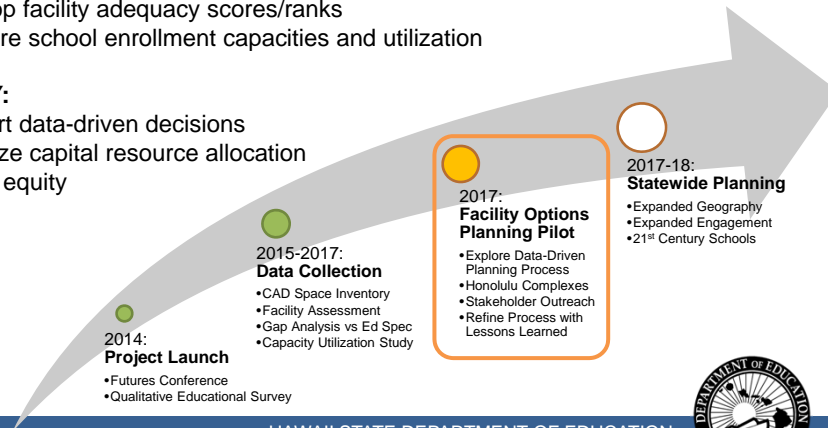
op facility adequacy scores/ranks
re school enrollment capacities and utilization

y:
rt data-driven decisions
ze capital resource allocation
equity

2014:
**Project Launch**
•Futures Conference
•Qualitative Educational Survey

2015-2017:
**Data Collection**
•CAD Space Inventory
•Facility Assessment
•Gap Analysis vs Ed Spec
•Capacity Utilization Study

2017:
**Facility Options Planning Pilot**
•Explore Data-Driven Planning Process
•Honolulu Complexes
•Stakeholder Outreach
•Refine Process with Lessons Learned

2017-18:
**Statewide Planning**
•Expanded Geography
•Expanded Engagement
•21$^{st}$ Century Schools

HAWAII STATE DEPARTMENT OF EDUCATION

DEPARTMENT OF EDUCATION